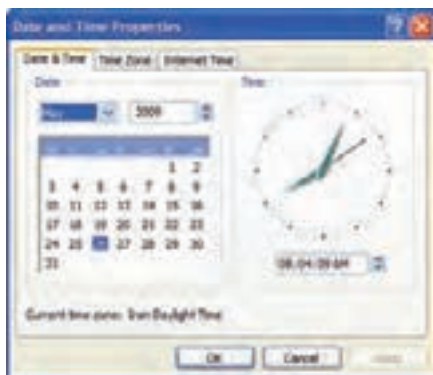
Date and Time Properties

Date & Time | Time Zone | Internet Time

Date

May

2009

Time

| | | | | | 1 | 2 |
|---|---|---|---|---|---|---|
| 3 | 4 | 5 | 6 | 7 | 8 | 9 |
| 10 | 11 | 12 | 13 | 14 | 15 | 16 |
| 17 | 18 | 19 | 20 | 21 | 22 | 23 |
| 24 | 25 | 26 | 27 | 28 | 29 | 30 |
| 31 | | | | | | |

08:04:09 AM

Current time zone: Iran Daylight Time

OK Cancel Apply